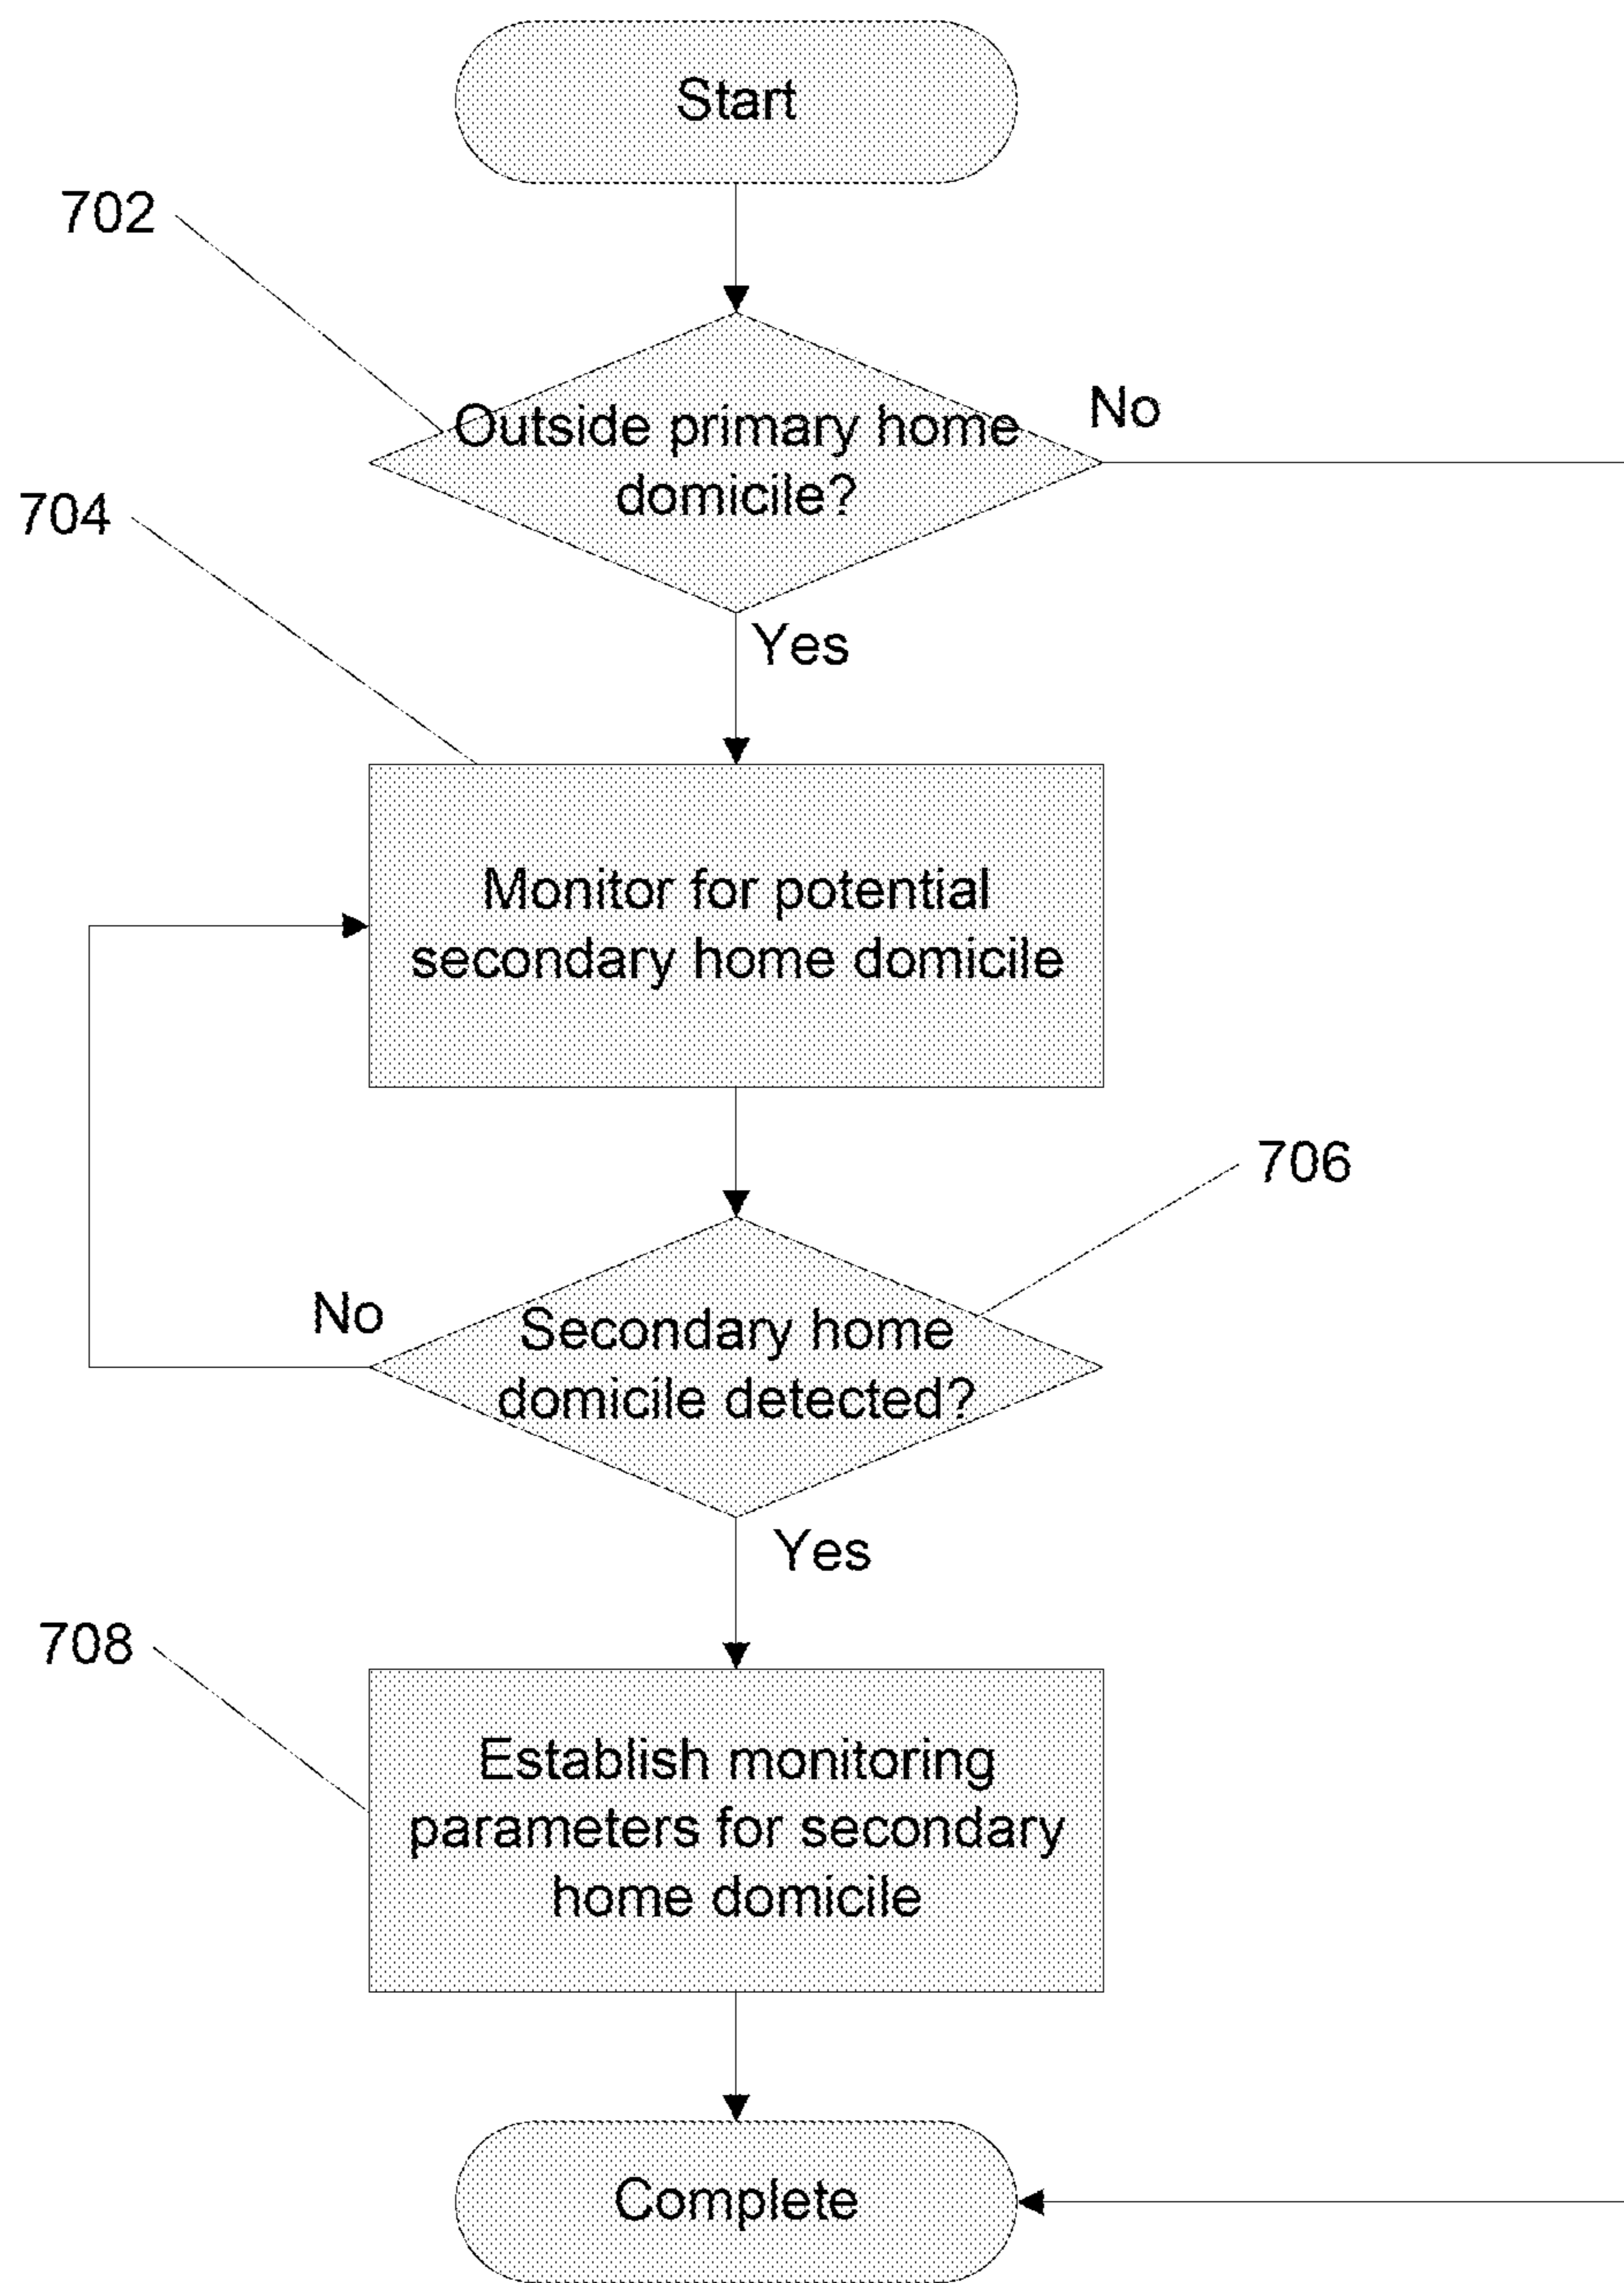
Start

702

Outside primary home domicile?

No

704

Yes

Monitor for potential secondary home domicile

706

No

Secondary home domicile detected?

Yes

708

Establish monitoring parameters for secondary home domicile

Complete